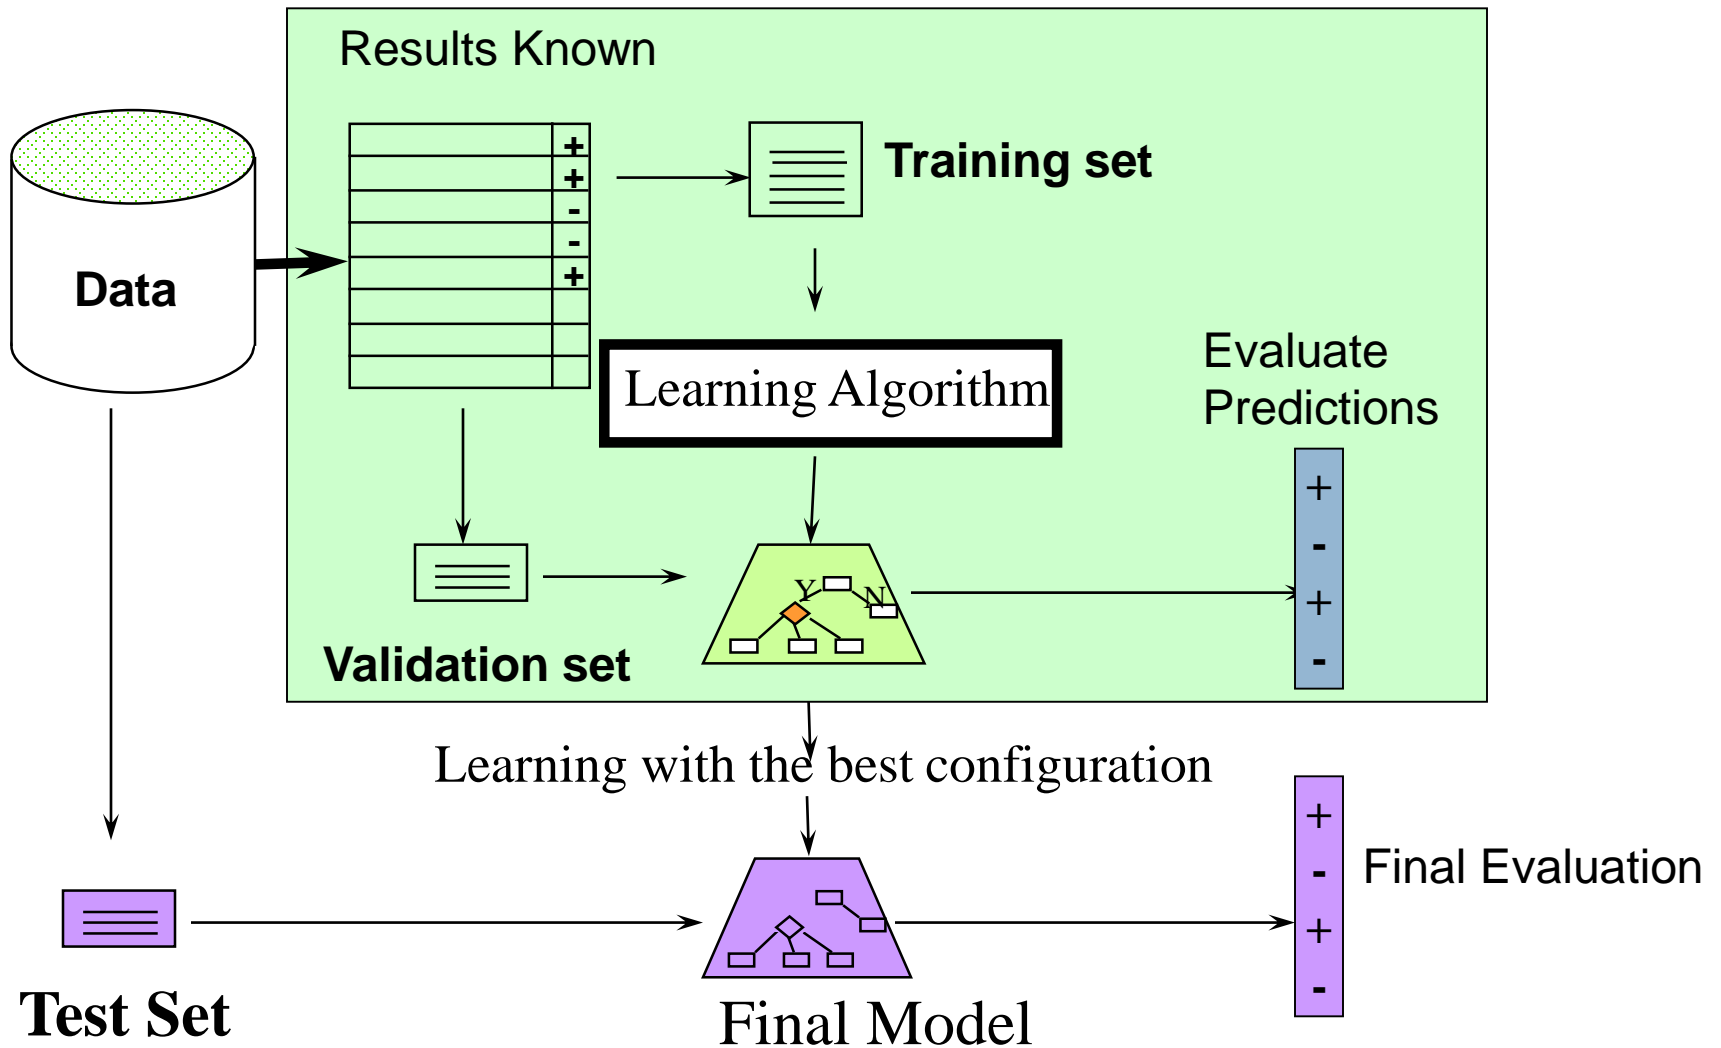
Results Known

Data

+
+
-
-
+

Training set

Learning Algorithm

Evaluate Predictions

Y
N

+
-
+
-

Validation set

Learning with the best configuration

+
-
+
-

Final Evaluation

Test Set

Final Model